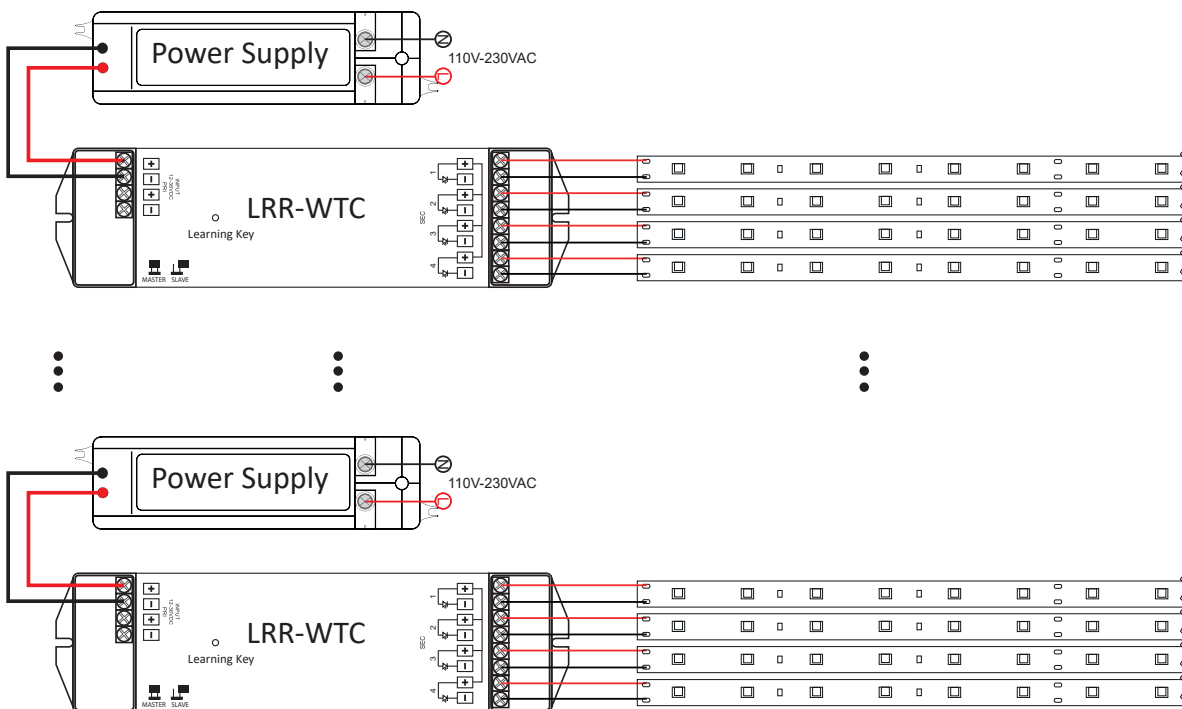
Power Supply

110V-230VAC

INPUT PRI 12-36VDC

LRR-WTC

Learning Key

MASTER SLAVE

SEC

1

2

3

4

Power Supply

110V-230VAC

INPUT PRI 12-36VDC

LRR-WTC

Learning Key

MASTER SLAVE

SEC

1

2

3

4